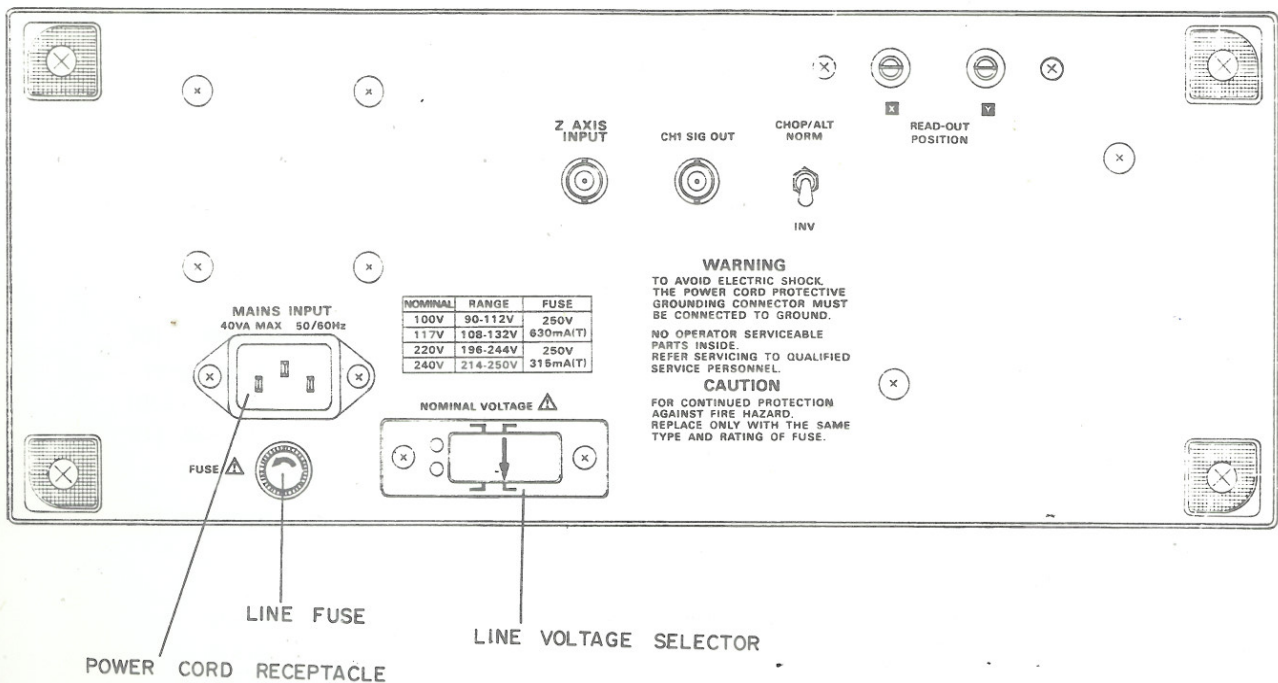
X Y
READ-OUT POSITION

Z AXIS INPUT

CH1 SIG OUT

CHOP/ALT NORM

INV

WARNING
TO AVOID ELECTRIC SHOCK, THE POWER CORD PROTECTIVE GROUNDING CONNECTOR MUST BE CONNECTED TO GROUND.

NO OPERATOR SERVICEABLE PARTS INSIDE. REFER SERVICING TO QUALIFIED SERVICE PERSONNEL.

CAUTION
FOR CONTINUED PROTECTION AGAINST FIRE HAZARD. REPLACE ONLY WITH THE SAME TYPE AND RATING OF FUSE.

MAINS INPUT
40VA MAX 50/60Hz

| NOMINAL | RANGE | FUSE |
|---|---|---|
| 100V | 90-112V | 250V 630mA(T) |
| 117V | 108-132V | |
| 220V | 196-244V | 250V 315mA(T) |
| 240V | 214-250V | |

NOMINAL VOLTAGE ⚠

FUSE ⚠

LINE FUSE

LINE VOLTAGE SELECTOR

POWER CORD RECEPTACLE